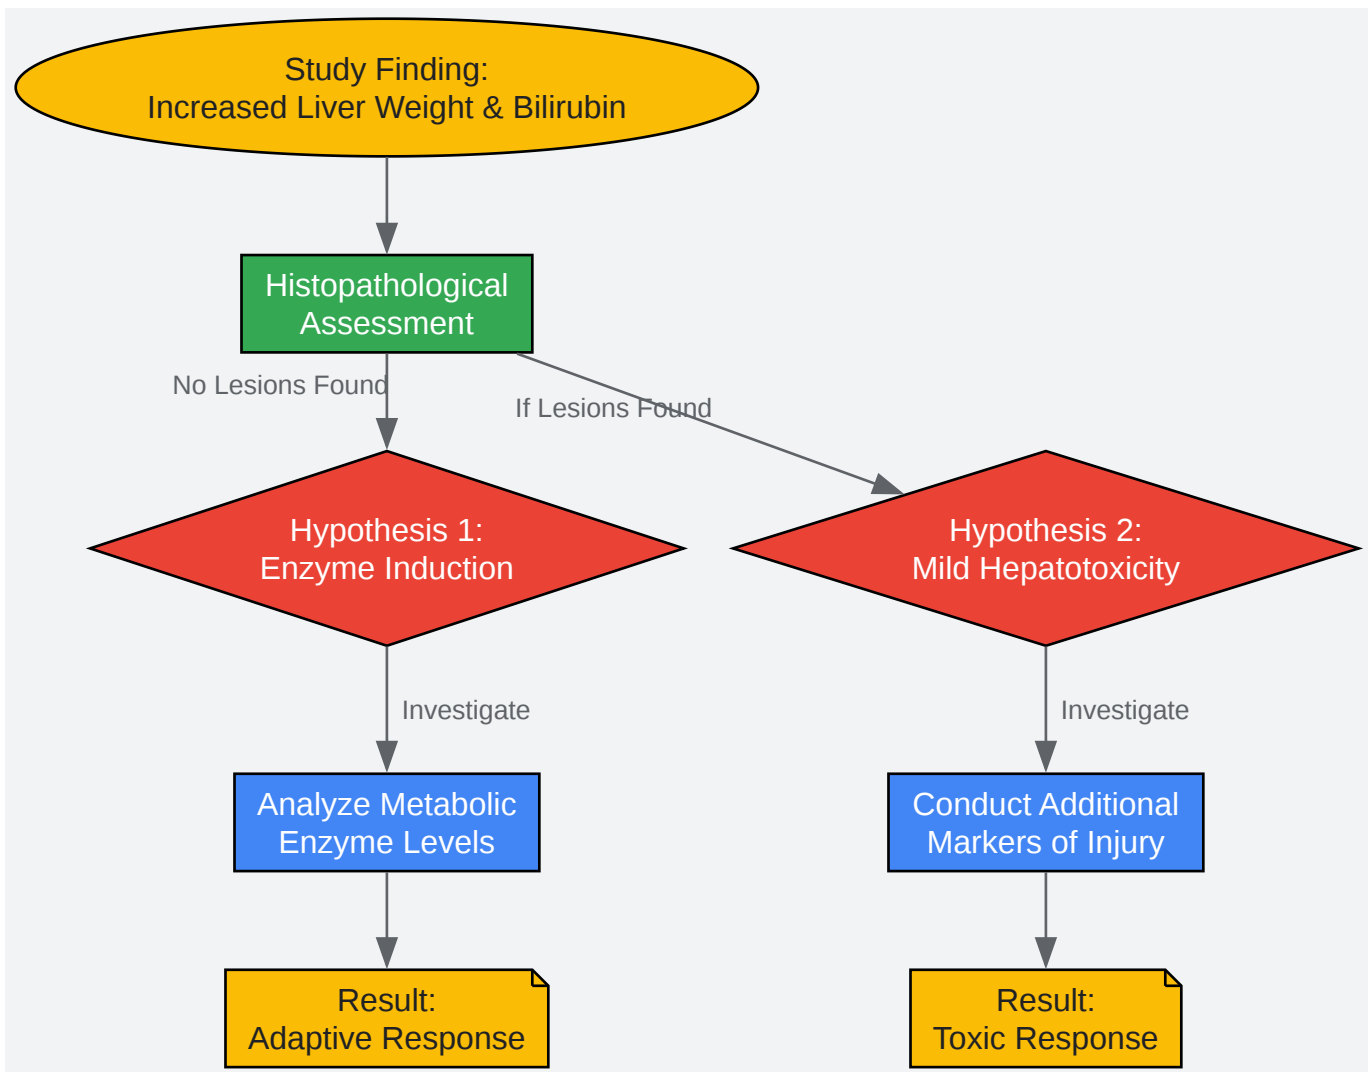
Study Finding:
Increased Liver Weight & Bilirubin

Histopathological Assessment

No Lesions Found

If Lesions Found

Hypothesis 1:
Enzyme Induction

Hypothesis 2:
Mild Hepatotoxicity

Investigate

Investigate

Analyze Metabolic Enzyme Levels

Conduct Additional Markers of Injury

Result:
Adaptive Response

Result:
Toxic Response